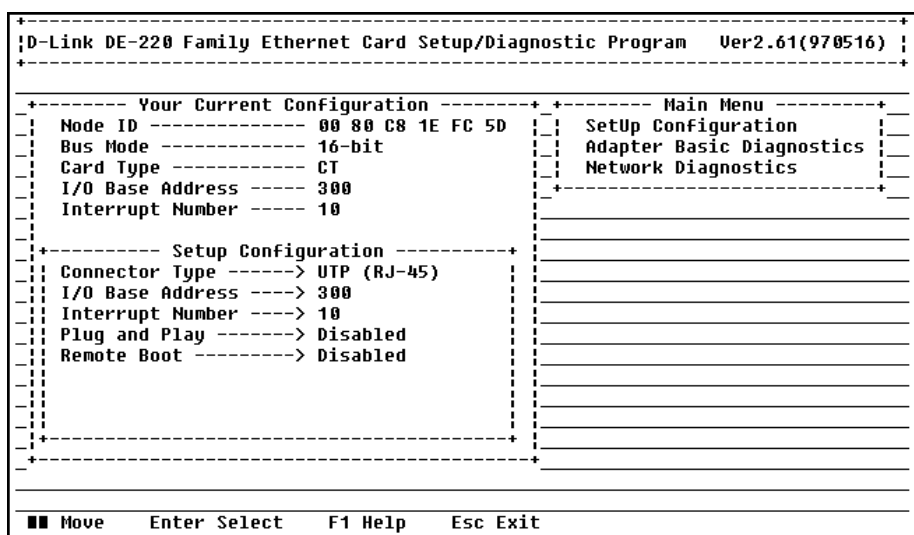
D-Link DE-220 Family Ethernet Card Setup/Diagnostic Program Ver2.61(970516)

Your Current Configuration

Node ID -------------- 00 80 C8 1E FC 5D
Bus Mode ------------- 16-bit
Card Type ------------ CT
I/O Base Address ----- 300
Interrupt Number ----- 10

Setup Configuration

Connector Type ------> UTP (RJ-45)
I/O Base Address ----> 300
Interrupt Number ----> 10
Plug and Play -------> Disabled
Remote Boot ---------> Disabled

Main Menu

SetUp Configuration
Adapter Basic Diagnostics
Network Diagnostics

Move Enter Select F1 Help Esc Exit